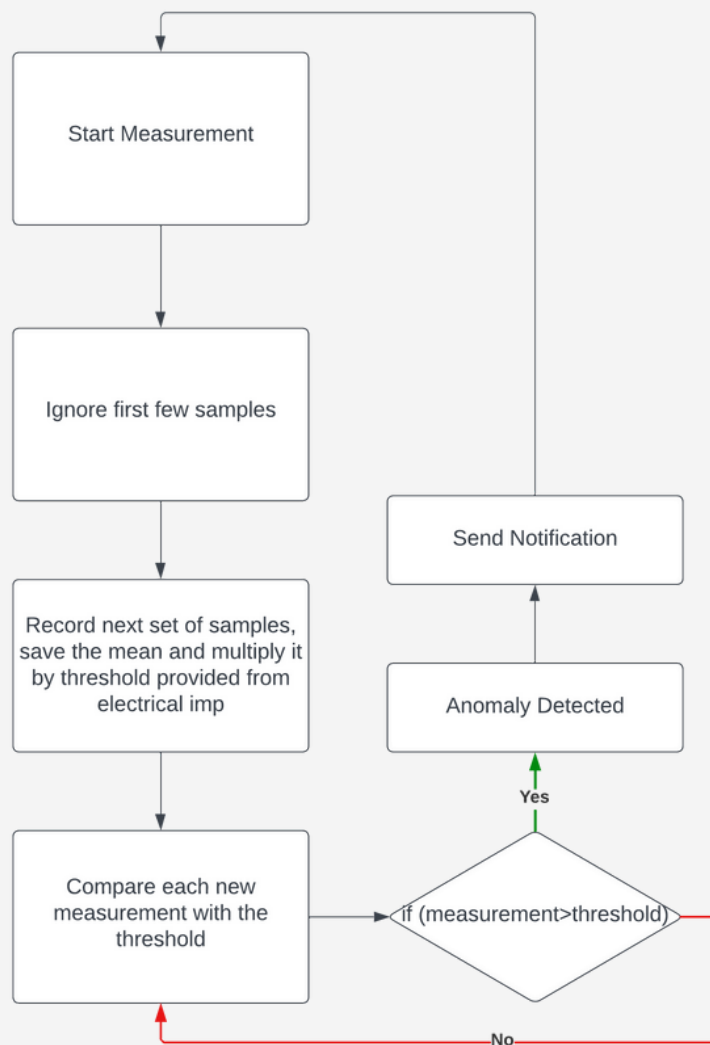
Start Measurement

Ignore first few samples

Record next set of samples, save the mean and multiply it by threshold provided from electrical imp

Compare each new measurement with the threshold

if (measurement>threshold)

Yes

Anomaly Detected

Send Notification

No